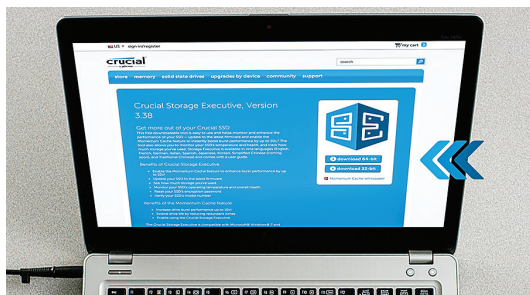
US | sign in/register

my cart

crucial

search

store memory solid state drives upgrades by device community support

Crucial Storage Executive, Version 3.38

Get more out of your Crucial SSD

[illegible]

Benefits of Crucial Storage Executive

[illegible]

Benefits of the Momentum Cache feature

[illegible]

download 64-bit

download 32-bit

Momentum Cache whitepaper